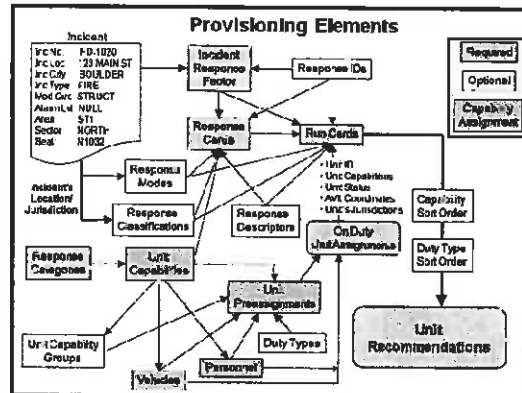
Provisioning Elements

Incident
Inc No: FD-1020
Inc Loc: 123 MAIN ST
Inc City: BOULDER
Inc Type: FIRE
Mod Circ: STRUCT
Alarm Lvl: NULL
Area: ST1
Sector: NORTH
Beat: N1032

Required
Optional
Capability Assignment

Incident Response Factor

Response IDs

Response Cards

Run Cards

Response Modes

Incident's Location/ Jurisdiction

Response Classifications

Response Descriptors

• Unit ID
• Unit Capabilities
• Unit Status
• AVL Coordinates
• Unit's Jurisdictions

Capability Sort Order

Duty Type Sort Order

OnDuty UnitAssignments

Response Categories

Unit Capabilities

Unit Preassignments

Duty Types

Unit Capability Groups

Personnel

Vehicles

Unit Recommendations